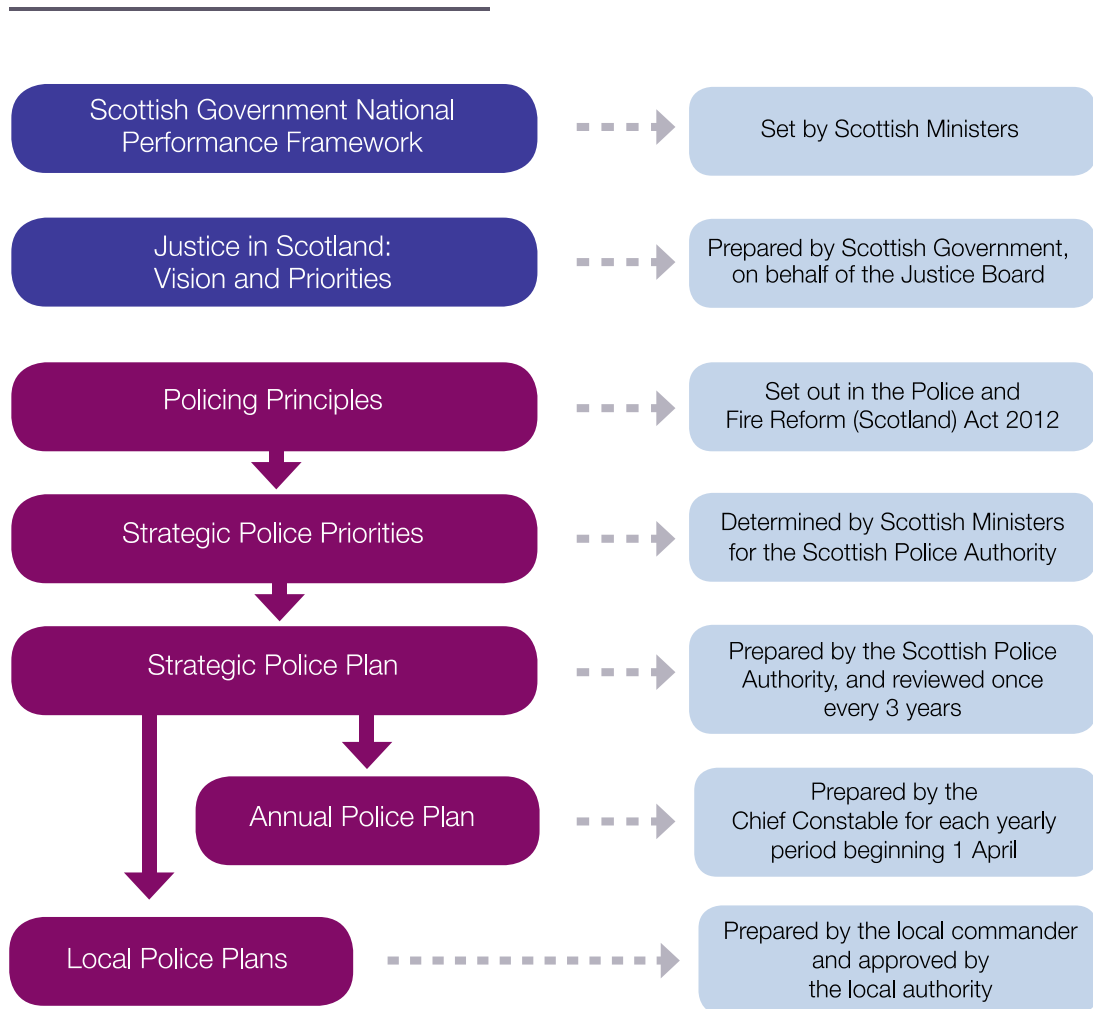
Scottish Government National Performance Framework

Set by Scottish Ministers

Justice in Scotland: Vision and Priorities

Prepared by Scottish Government, on behalf of the Justice Board

Policing Principles

Set out in the Police and Fire Reform (Scotland) Act 2012

Strategic Police Priorities

Determined by Scottish Ministers for the Scottish Police Authority

Strategic Police Plan

Prepared by the Scottish Police Authority, and reviewed once every 3 years

Annual Police Plan

Prepared by the Chief Constable for each yearly period beginning 1 April

Local Police Plans

Prepared by the local commander and approved by the local authority